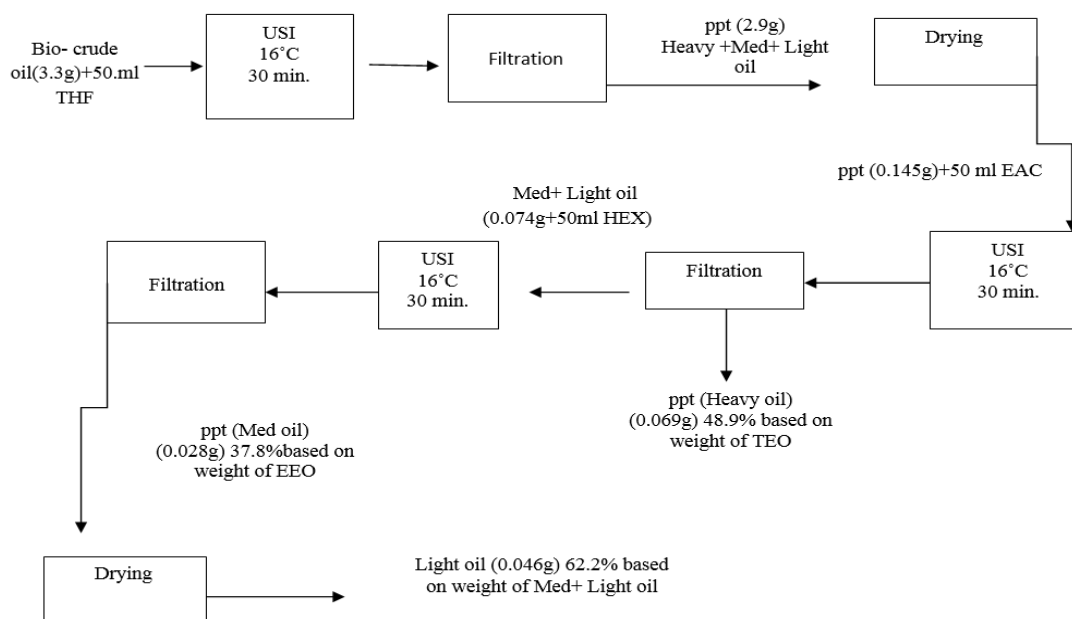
Bio- crude oil(3.3g)+50.ml THF

USI
16°C
30 min.

Filtration

ppt (2.9g)
Heavy +Med+ Light oil

Drying

ppt (0.145g)+50 ml EAC

USI
16°C
30 min.

Filtration

Med+ Light oil
(0.074g+50ml HEX)

USI
16°C
30 min.

Filtration

ppt (Heavy oil)
(0.069g) 48.9% based on weight of TEO

ppt (Med oil)
(0.028g) 37.8%based on weight of EEO

Drying

Light oil (0.046g) 62.2% based on weight of Med+ Light oil